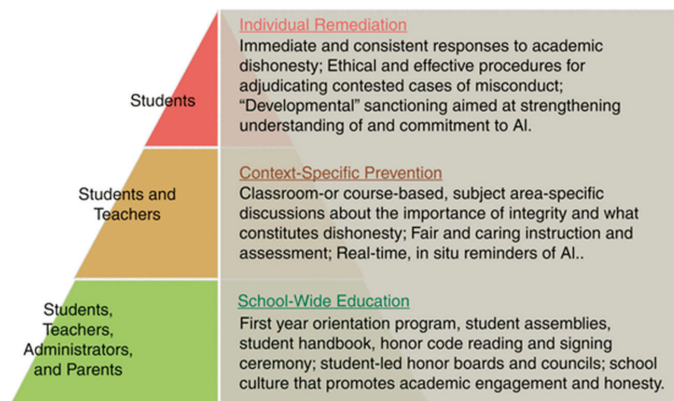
Students

Individual Remediation
Immediate and consistent responses to academic dishonesty; Ethical and effective procedures for adjudicating contested cases of misconduct; "Developmental" sanctioning aimed at strengthening understanding of and commitment to AI.

Students and Teachers

Context-Specific Prevention
Classroom-or course-based, subject area-specific discussions about the importance of integrity and what constitutes dishonesty; Fair and caring instruction and assessment; Real-time, in situ reminders of AI..

Students, Teachers, Administrators, and Parents

School-Wide Education
First year orientation program, student assemblies, student handbook, honor code reading and signing ceremony; student-led honor boards and councils; school culture that promotes academic engagement and honesty.